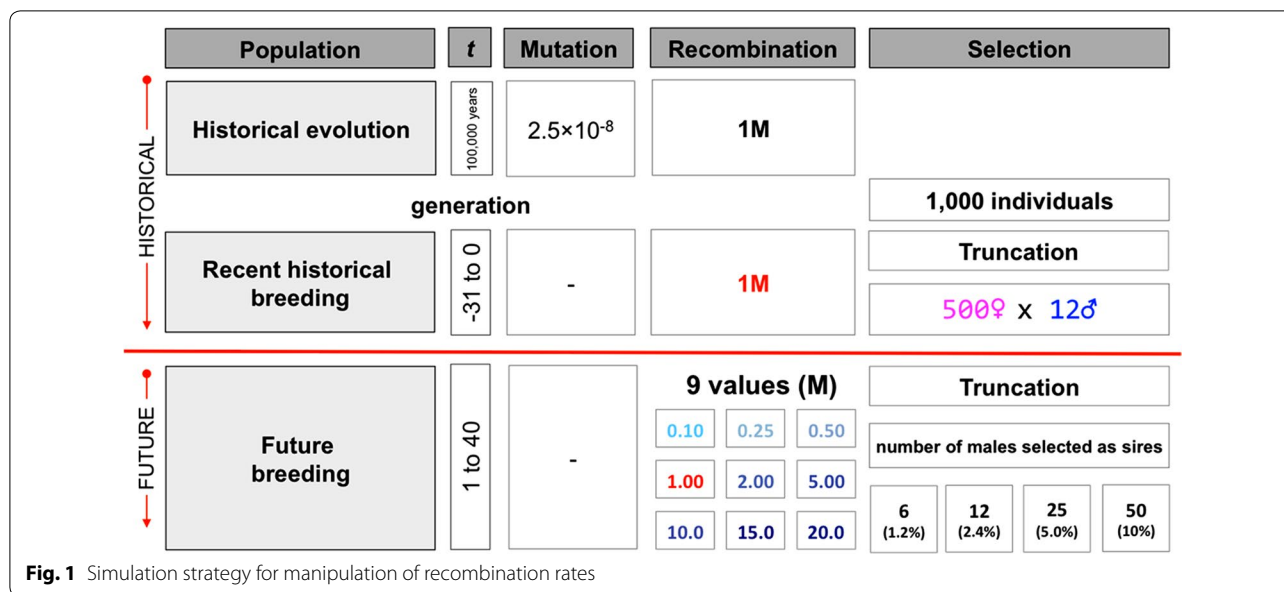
| Population | $t$ | Mutation | Recombination | Selection |
|---|---|---|---|---|
| Historical evolution | 100,000 years | $2.5\times10^{-8}$ | 1M | |

HISTORICAL

generation

1,000 individuals

| Recent historical breeding | -31 to 0 | - | 1M | Truncation |
|---|---|---|---|---|

500♀ x 12♂

FUTURE

| Future breeding | 1 to 40 | - | 9 values (M) | Truncation |
|---|---|---|---|---|

| 0.10 | 0.25 | 0.50 |
|---|---|---|
| 1.00 | 2.00 | 5.00 |
| 10.0 | 15.0 | 20.0 |

number of males selected as sires

| 6 (1.2%) | 12 (2.4%) | 25 (5.0%) | 50 (10%) |
|---|---|---|---|

**Fig. 1** Simulation strategy for manipulation of recombination rates